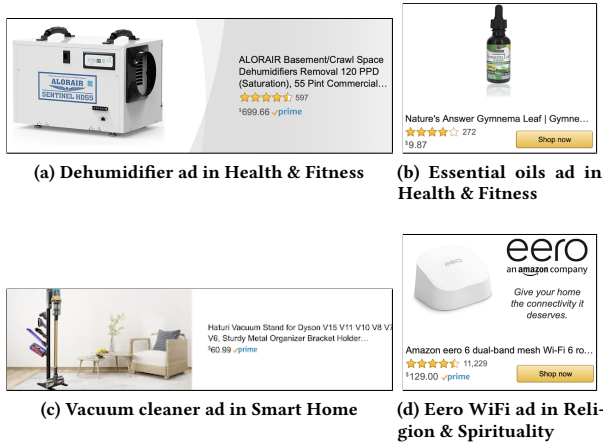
ALORAIR SENTINEL HD55

ALORAIR Basement/Crawl Space Dehumidifiers Removal 120 PPD (Saturation), 55 Pint Commercial...
597
$699.66 ✓prime

(a) Dehumidifier ad in Health & Fitness

Nature's Answer Gymnema Leaf | Gymne...
272
$9.87
Shop now

(b) Essential oils ad in Health & Fitness

Haturi Vacuum Stand for Dyson V15 V11 V10 V8 V7 V6, Sturdy Metal Organizer Bracket Holder...
$60.99 ✓prime

(c) Vacuum cleaner ad in Smart Home

eero
an amazon company
Give your home the connectivity it deserves.
Amazon eero 6 dual-band mesh Wi-Fi 6 ro...
11,229
$129.00 ✓prime
Shop now

(d) Eero WiFi ad in Religion & Spirituality